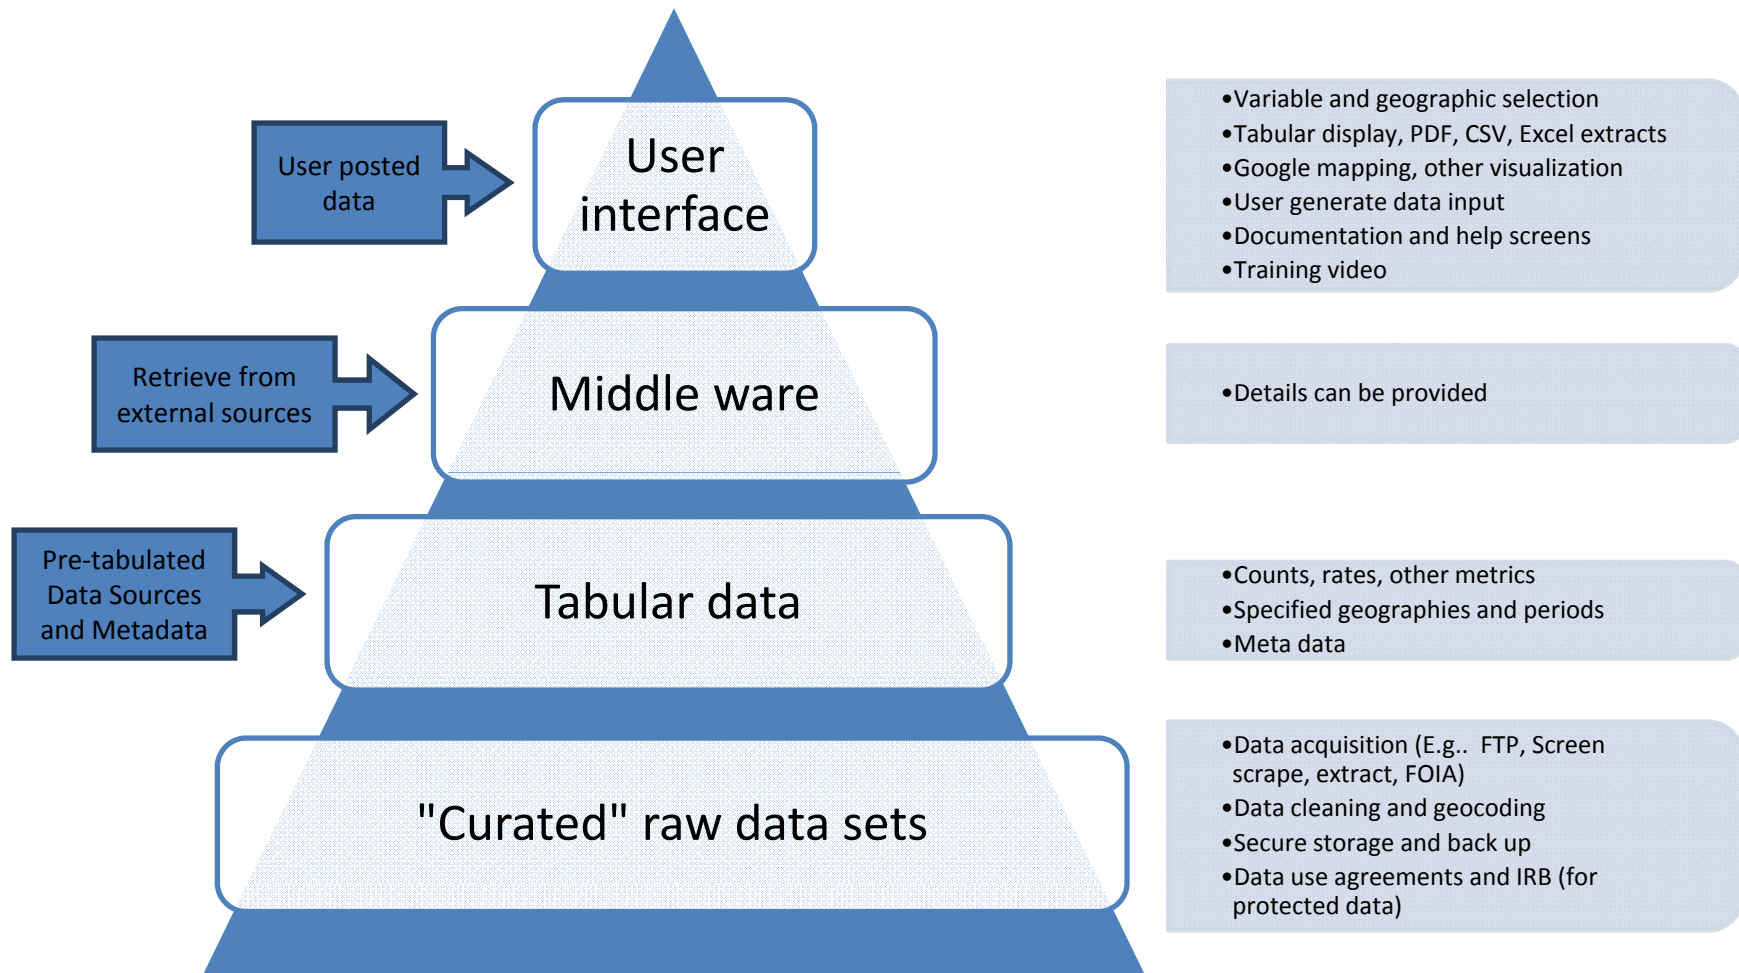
User posted data

User interface

•Variable and geographic selection
•Tabular display, PDF, CSV, Excel extracts
•Google mapping, other visualization
•User generate data input
•Documentation and help screens
•Training video

Retrieve from external sources

Middle ware

•Details can be provided

Pre-tabulated Data Sources and Metadata

Tabular data

•Counts, rates, other metrics
•Specified geographies and periods
•Meta data

"Curated" raw data sets

•Data acquisition (E.g.. FTP, Screen scrape, extract, FOIA)
•Data cleaning and geocoding
•Secure storage and back up
•Data use agreements and IRB (for protected data)